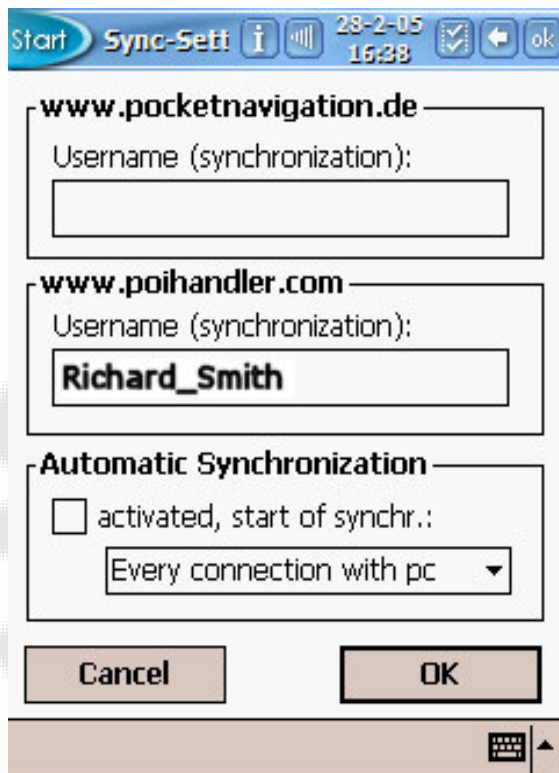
Start Sync-Sett 28-2-05 16:38 ok

www.pocketnavigation.de

Username (synchronization):

www.poihandler.com

Username (synchronization):

Richard_Smith

Automatic Synchronization

activated, start of synchr.:

Every connection with pc

Cancel

OK